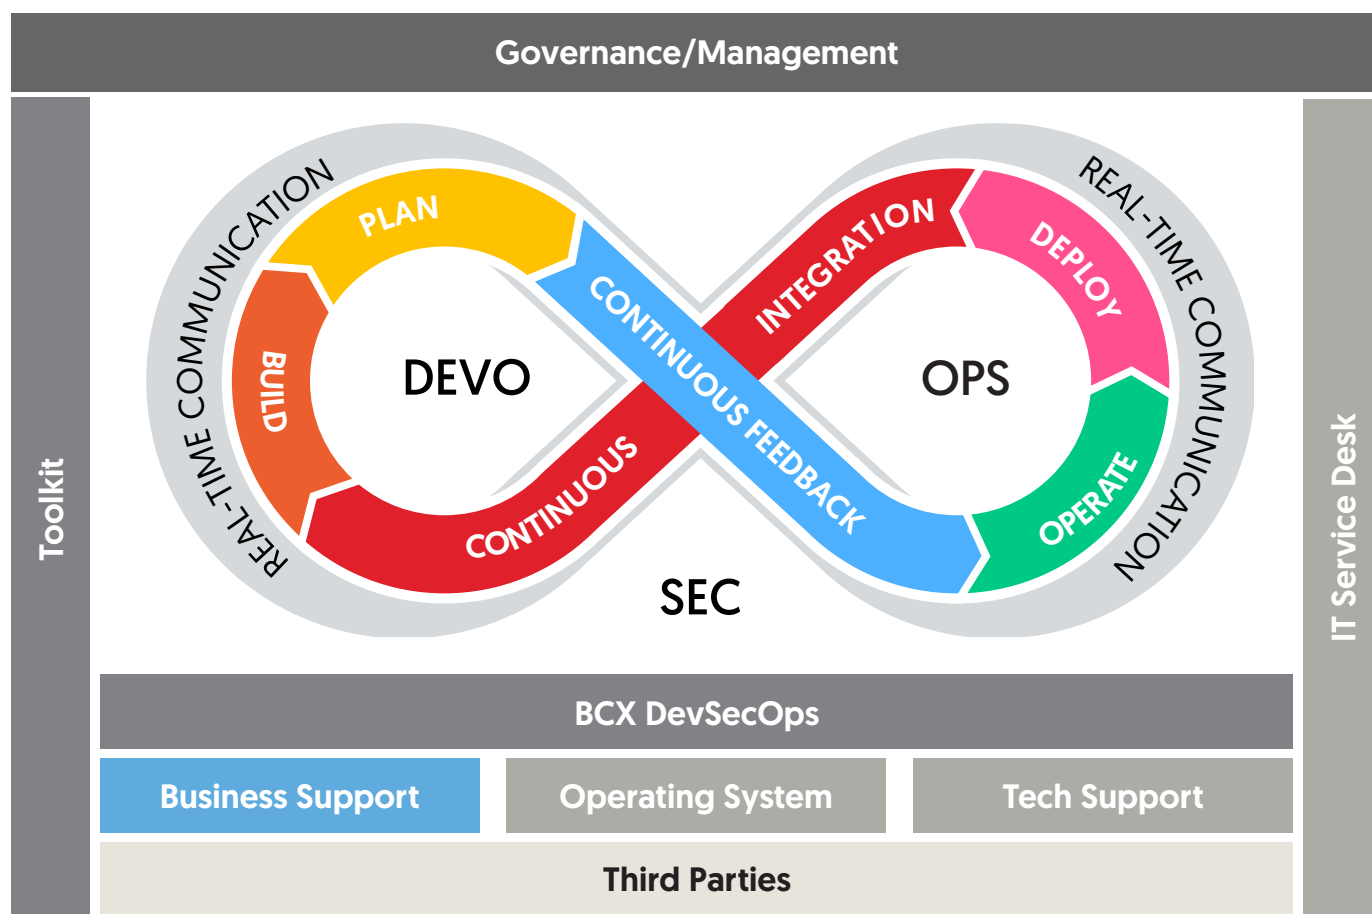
Governance/Management

Toolkit

REAL-TIME COMMUNICATION

PLAN

BUILD

DEVO

CONTINUOUS

CONTINUOUS FEEDBACK

INTEGRATION

DEPLOY

OPS

OPERATE

REAL-TIME COMMUNICATION

SEC

IT Service Desk

BCX DevSecOps

| Business Support | Operating System | Tech Support |
|---|---|---|

Third Parties